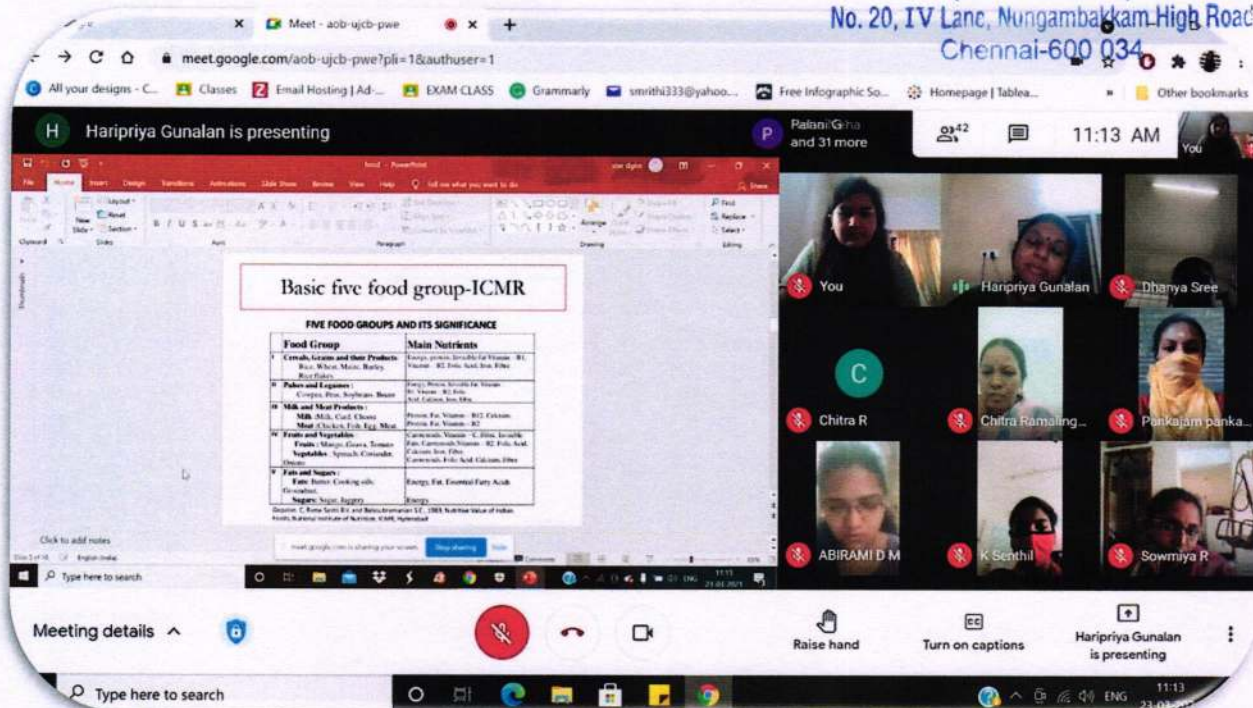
No. 20, IV Lane, Nungambakkam High Road
Chennai-600 034

Meet - aob-ujcb-pwe
meet.google.com/aob-ujcb-pwe?pli=1&authuser=1
All your designs - C... Classes Email Hosting | Ad-... EXAM CLASS Grammarly smrithi333@yahoo... Free Infographic So... Homepage | Tablea... Other bookmarks

H Haripriya Gunalan is presenting
P Palani Guha and 31 more
42
11:13 AM
You

Basic five food group-ICMR

FIVE FOOD GROUPS AND ITS SIGNIFICANCE

| Food Group | Main Nutrients |
|---|---|
| I Cereals, Grains and their Products Rice, Wheat, Maize, Barley, Rice flakes | Energy, protein, Invisible fat Vitamin - B1, Vitamin - B2, Folic Acid, Iron, Fibre |
| II Pulses and Legumes: Cowpea, Peas, Soybeans, Beans | Energy, Protein, Invisible fat, Vitamin B1, Vitamin - B2, Folic Acid, Calcium, Iron, Fibre |
| III Milk and Meat Products: Milk: Milk, Curd, Cheese Meat: Chicken, Fish, Egg, Meat | Protein, Fat, Vitamin - B12, Calcium, Protein, Fat, Vitamin - B2 |
| IV Fruits and Vegetables Fruits: Mango, Guava, Tomato Vegetables: Spinach, Coriander, Onions | Carotenoids, Vitamin - C, Fibre, Invisible Fats, Carotenoids Vitamin - B2, Folic Acid, Calcium, Iron, Fibre, Carotenoids, Folic Acid, Calcium, Fibre |
| V Fats and Sugars: Fats: Butter, Cooking oils, Groundnut Sugars: Sugar, Jaggery | Energy, Fat, Essential Fatty Acids, Energy |

Click to add notes
meet.google.com is sharing your screen. Stop sharing Hide
Type here to search

You
Haripriya Gunalan
Dhanya Sree
C
Chitra R
Chitra Ramaling...
Pankajam panka...
ABIRAMI D M
K Senthil
Sowmiya R

Meeting details
Raise hand
Turn on captions
Haripriya Gunalan is presenting

Type here to search
ENG 11:13